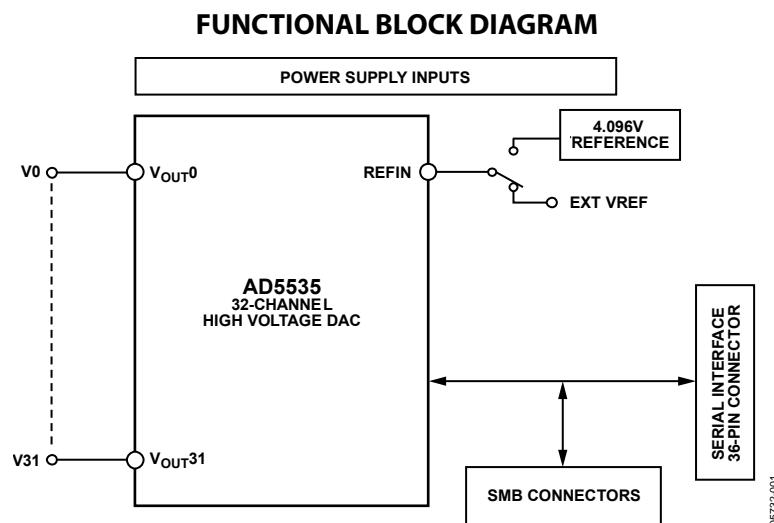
FUNCTIONAL BLOCK DIAGRAM

POWER SUPPLY INPUTS

4.096V REFERENCE

V0

$V_{OUT}0$

REFIN

EXT VREF

AD5535
32-CHANNEL
HIGH VOLTAGE DAC

SERIAL INTERFACE
36-PIN CONNECTOR

V31

$V_{OUT}31$

SMB CONNECTORS

05723-001